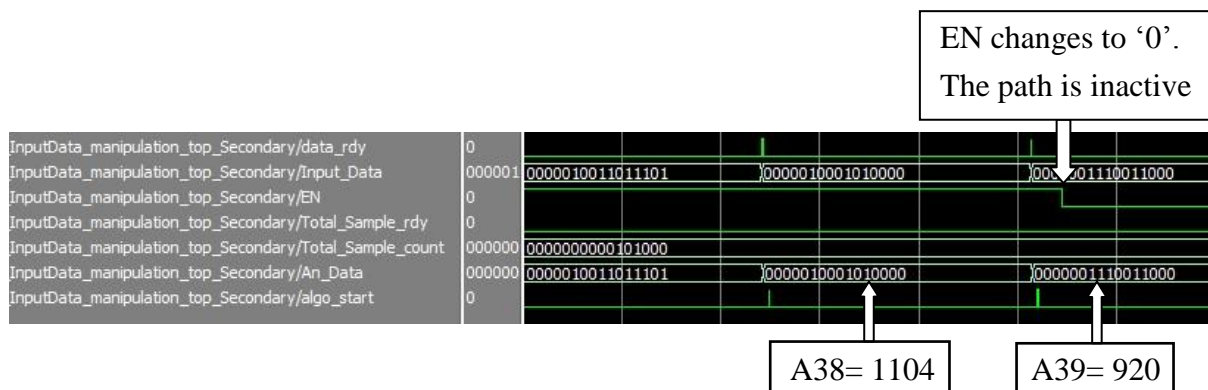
EN changes to ‘0’. The path is inactive

| | | |
|---|---|---|
| InputData_manipulation_top_Secondary/data_rdy | 0 | |
| InputData_manipulation_top_Secondary/Input_Data | 000001 | 0000010011011101 0000010001010000 000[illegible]01110011000 |
| InputData_manipulation_top_Secondary/EN | 0 | |
| InputData_manipulation_top_Secondary/Total_Sample_rdy | 0 | |
| InputData_manipulation_top_Secondary/Total_Sample_count | 000000 | 0000000000101000 |
| InputData_manipulation_top_Secondary/An_Data | 000000 | 0000010011011101 0000010001010000 0000001110011000 |
| InputData_manipulation_top_Secondary/algo_start | 0 | |

A38= 1104

A39= 920